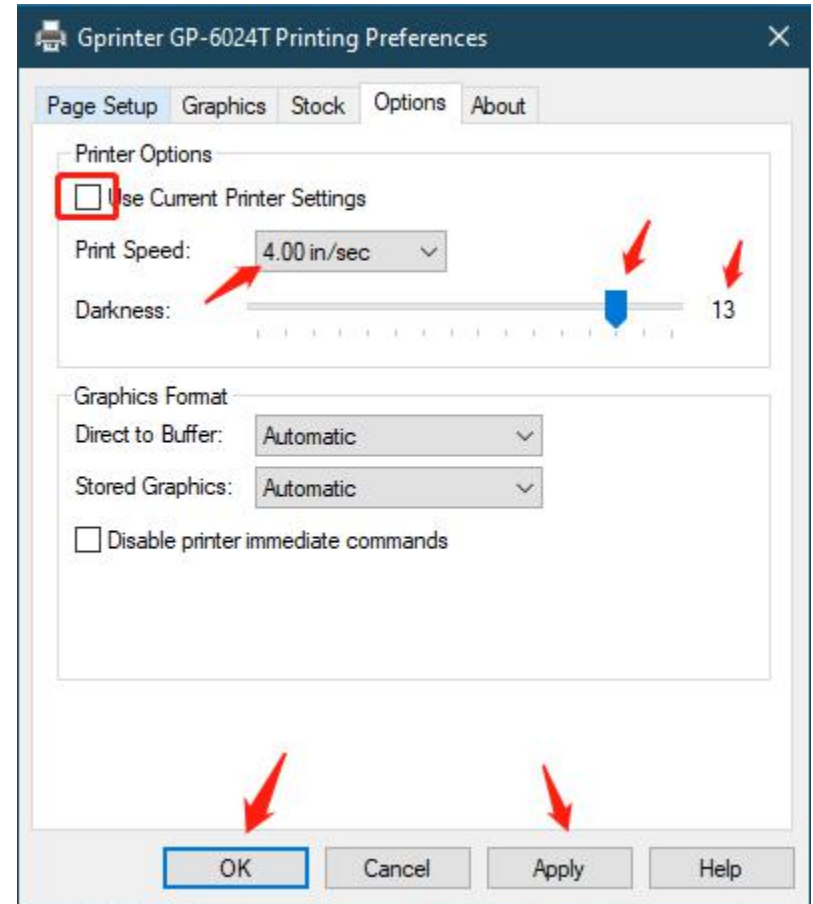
Gprinter GP-6024T Printing Preferences

Page Setup Graphics Stock Options About

Printer Options

Use Current Printer Settings

Print Speed: 4.00 in/sec

Darkness: 13

Graphics Format

Direct to Buffer: Automatic

Stored Graphics: Automatic

Disable printer immediate commands

OK Cancel Apply Help